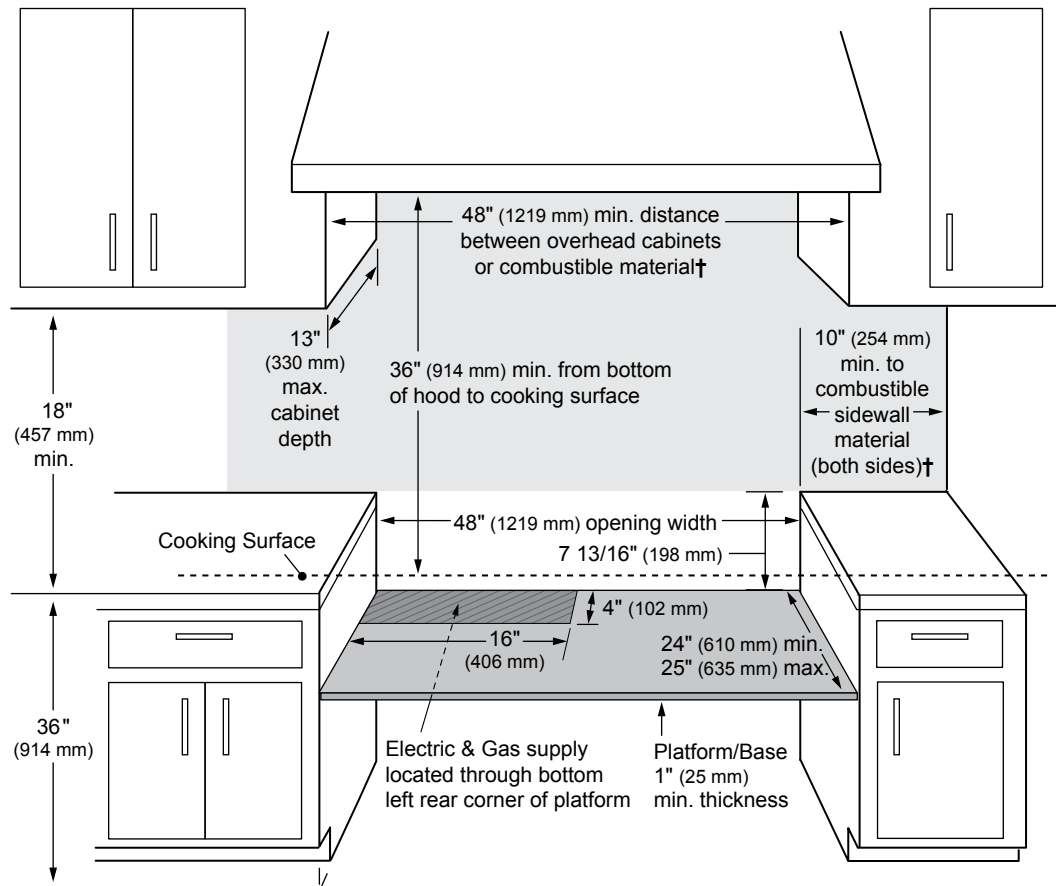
48" (1219 mm) min. distance between overhead cabinets or combustible material†

13" (330 mm) max. cabinet depth

36" (914 mm) min. from bottom of hood to cooking surface

10" (254 mm) min. to combustible sidewall material (both sides)†

18" (457 mm) min.

48" (1219 mm) opening width

7 13/16" (198 mm)

Cooking Surface

4" (102 mm)

16" (406 mm)

24" (610 mm) min.
25" (635 mm) max.

36" (914 mm)

Electric & Gas supply located through bottom left rear corner of platform

Platform/Base 1" (25 mm) min. thickness